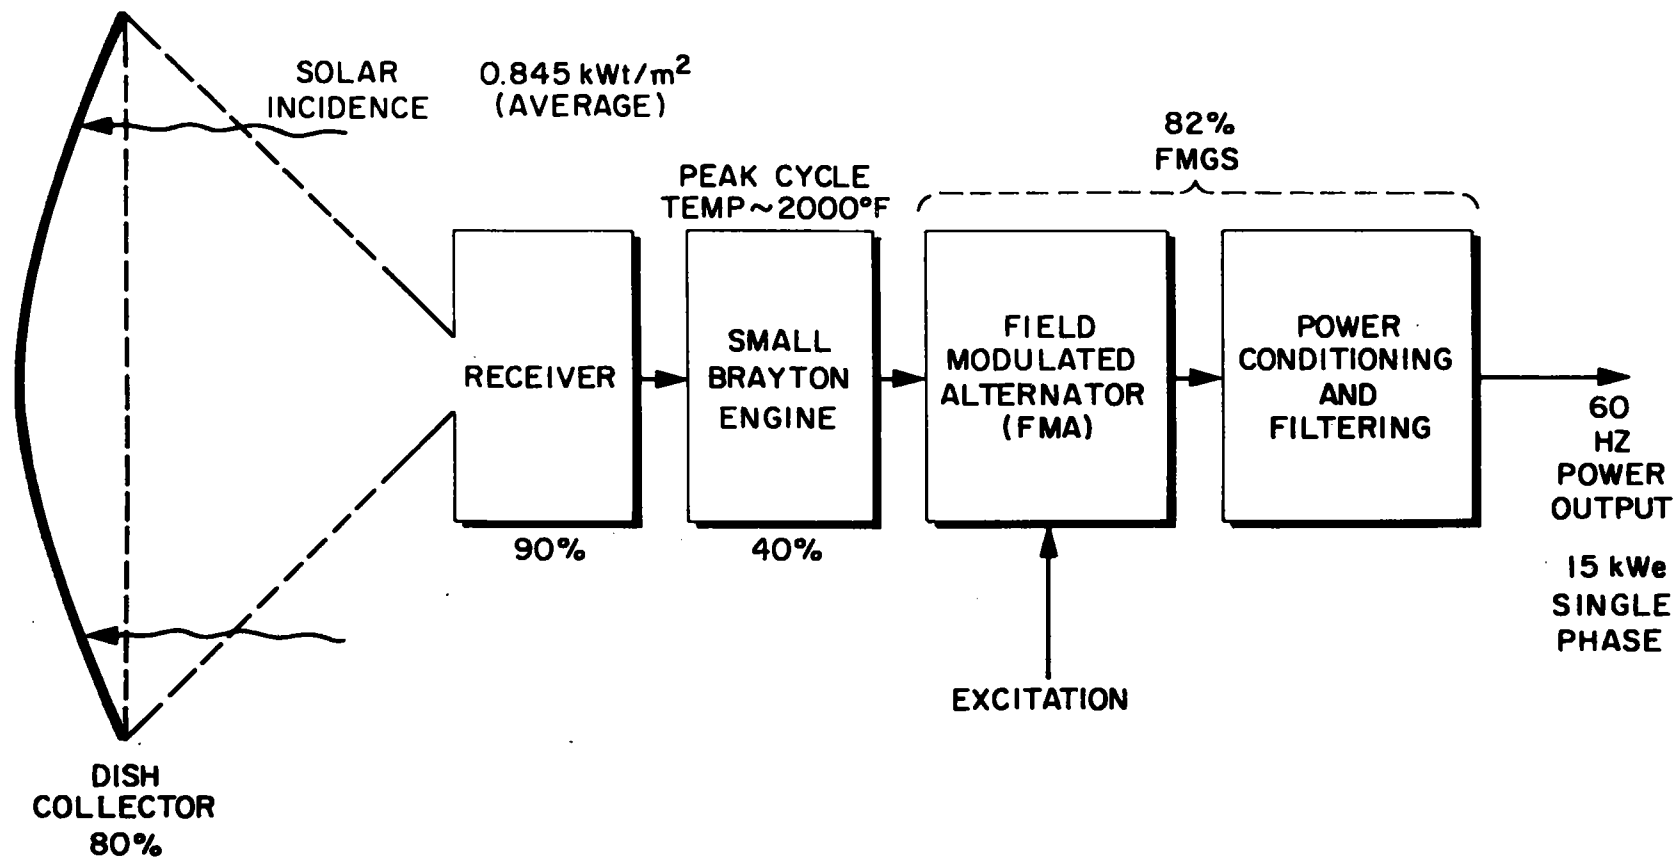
SOLAR INCIDENCE

0.845 kWt/m$^2$ (AVERAGE)

82% FMGS

PEAK CYCLE TEMP ~ 2000°F

RECEIVER

90%

SMALL BRAYTON ENGINE

40%

FIELD MODULATED ALTERNATOR (FMA)

POWER CONDITIONING AND FILTERING

60 HZ POWER OUTPUT

15 kWe SINGLE PHASE

EXCITATION

DISH COLLECTOR 80%